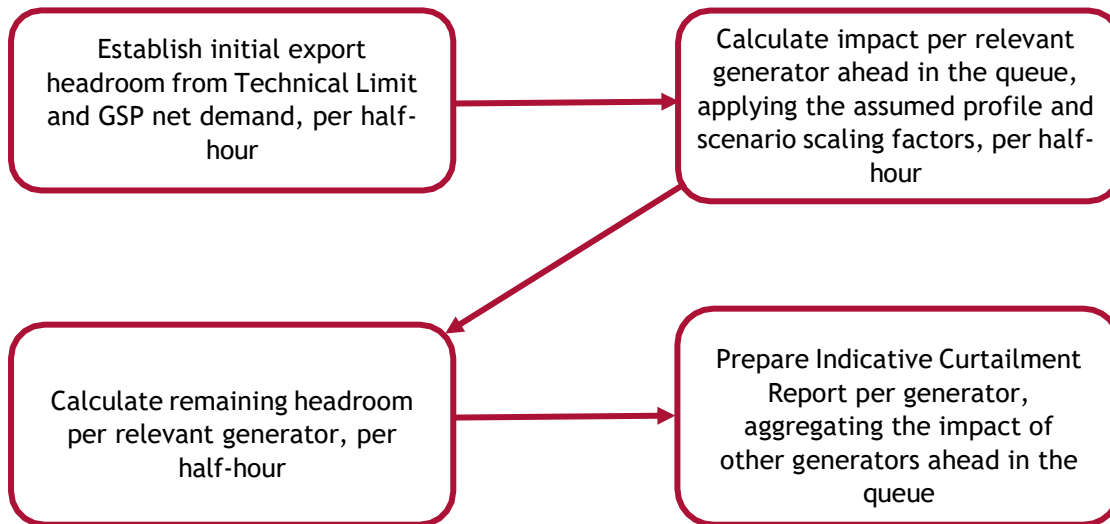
Establish initial export headroom from Technical Limit and GSP net demand, per half-hour

Calculate impact per relevant generator ahead in the queue, applying the assumed profile and scenario scaling factors, per half-hour

Calculate remaining headroom per relevant generator, per half-hour

Prepare Indicative Curtailment Report per generator, aggregating the impact of other generators ahead in the queue